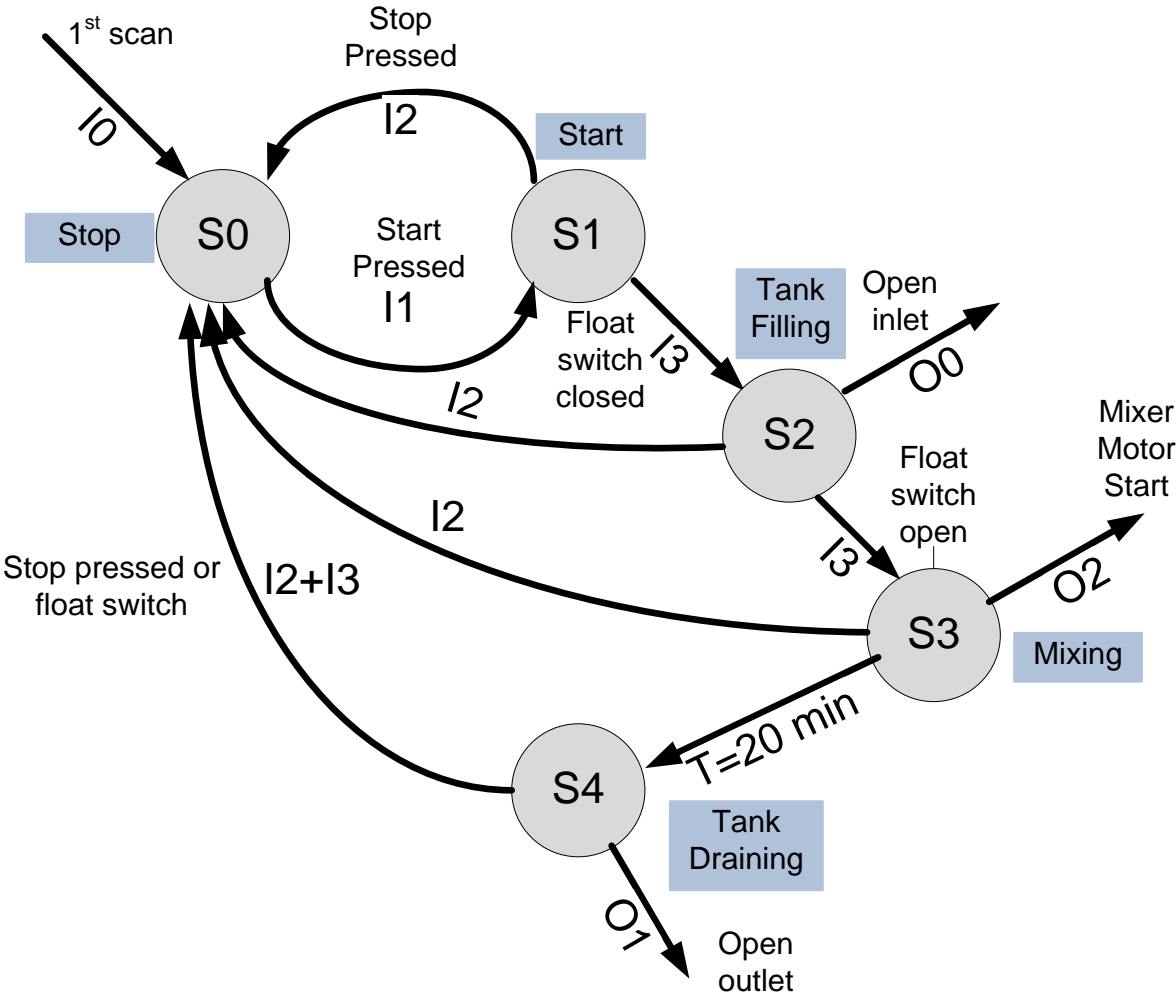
1$^{st}$ scan
I0
Stop Pressed
I2
Start
Stop
S0
Start Pressed
I1
S1
Float switch closed
I3
Tank Filling
Open inlet
O0
S2
I2
Mixer Motor Start
Float switch open
I3
I2
Stop pressed or float switch
I2+I3
S3
O2
Mixing
T=20 min
S4
Tank Draining
O1
Open outlet